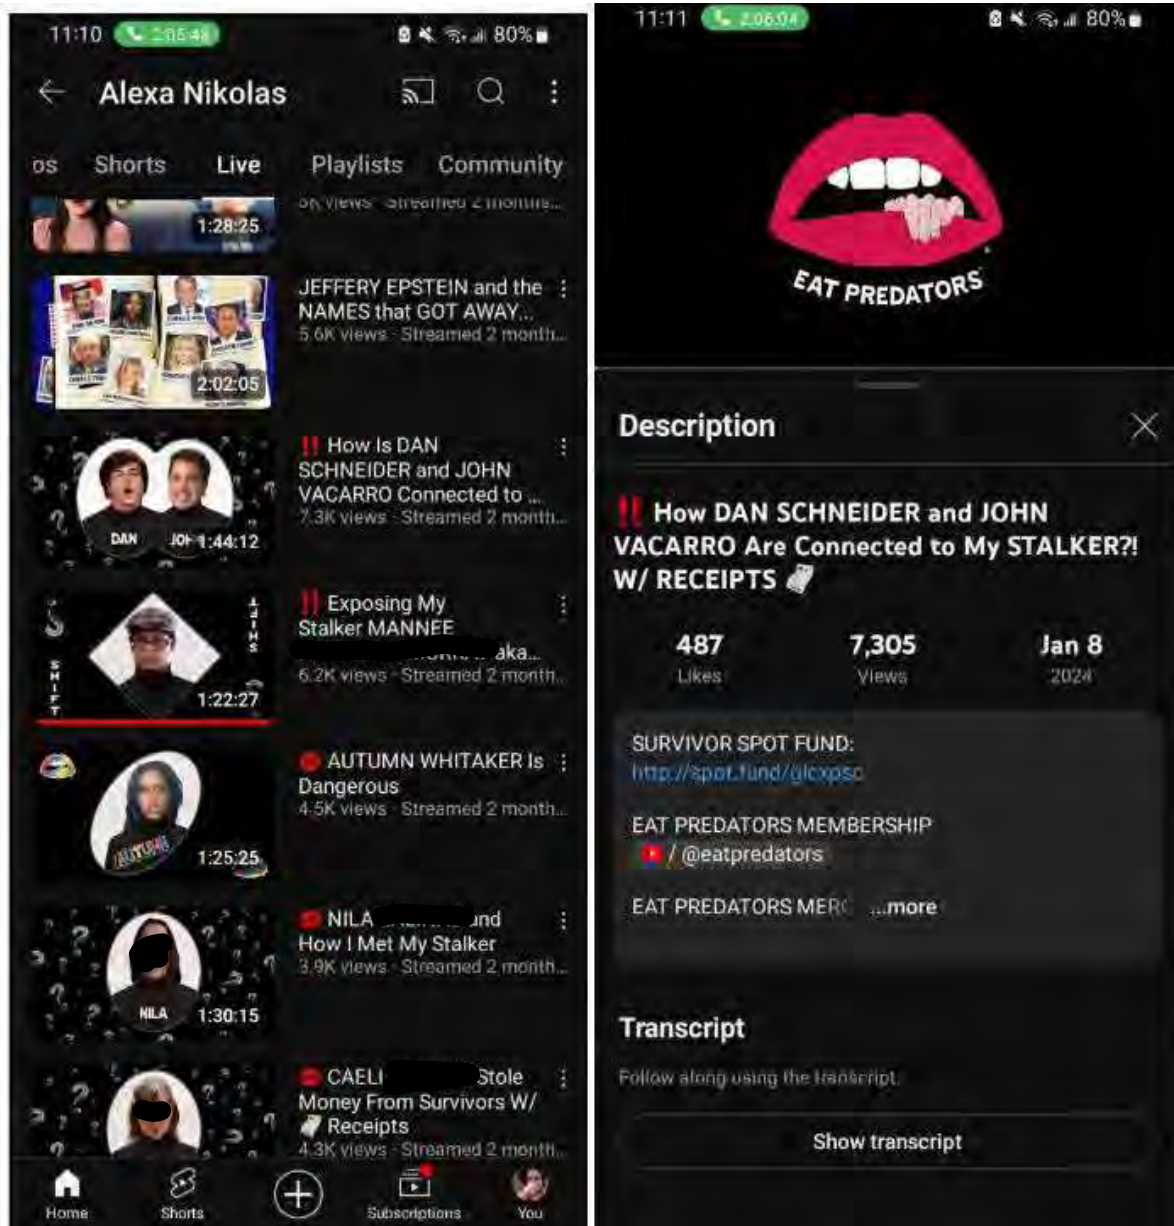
11:10 2:05:48 80%

Alexa Nikolas

os Shorts Live Playlists Community

5K views · Streamed 2 months...

1:28:25

JEFFERY EPSTEIN and the NAMES that GOT AWAY...
5.6K views · Streamed 2 month...

2:02:05

‼️ How Is DAN SCHNEIDER and JOHN VACARRO Connected to ...
7.3K views · Streamed 2 month...

DAN JOH 1:44:12

‼️ Exposing My Stalker MANNEE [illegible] aka...
6.2K views · Streamed 2 month...

SHIFT

1:22:27

AUTUMN WHITAKER Is Dangerous
4.5K views · Streamed 2 month...

1:25:25

NILA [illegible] and How I Met My Stalker
3.9K views · Streamed 2 month...

NILA 1:30:15

CAELI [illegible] Stole Money From Survivors W/ Receipts
4.3K views · Streamed 2 month...

Home Shorts Subscriptions You

11:11 2:06:04 80%

EAT PREDATORS

Description

‼️ How DAN SCHNEIDER and JOHN VACARRO Are Connected to My STALKER?! W/ RECEIPTS

487
Likes

7,305
Views

Jan 8
2024

SURVIVOR SPOT FUND:
http://spot.fund/qlcxpsc

EAT PREDATORS MEMBERSHIP
/ @eatpredators

EAT PREDATORS MERC ...more

Transcript

Follow along using the transcript.

Show transcript